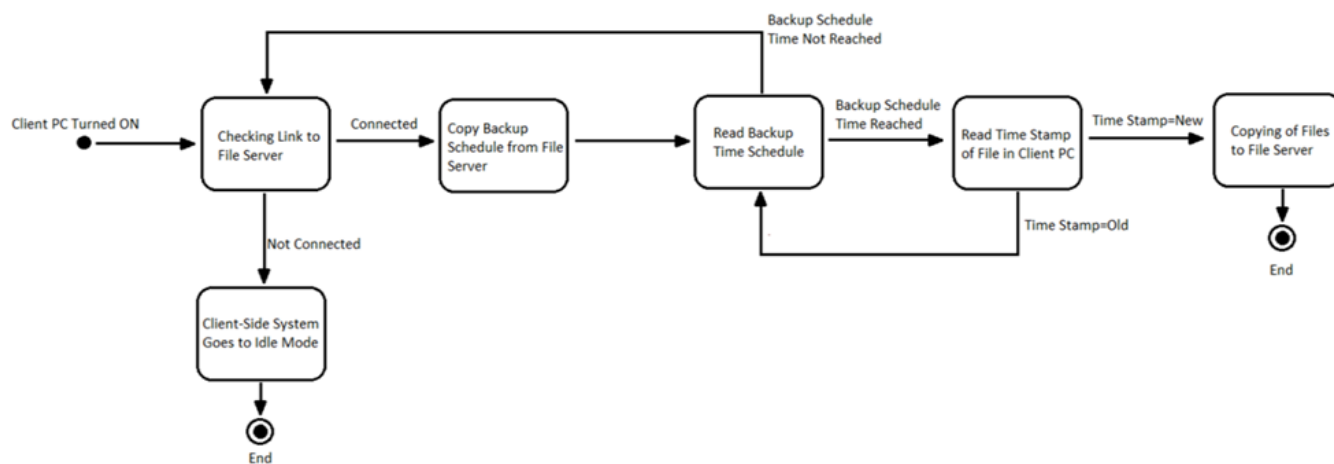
Backup Schedule Time Not Reached

Client PC Turned ON

Checking Link to File Server

Connected

Copy Backup Schedule from File Server

Read Backup Time Schedule

Backup Schedule Time Reached

Read Time Stamp of File in Client PC

Time Stamp=New

Copying of Files to File Server

End

Time Stamp=Old

Not Connected

Client-Side System Goes to Idle Mode

End